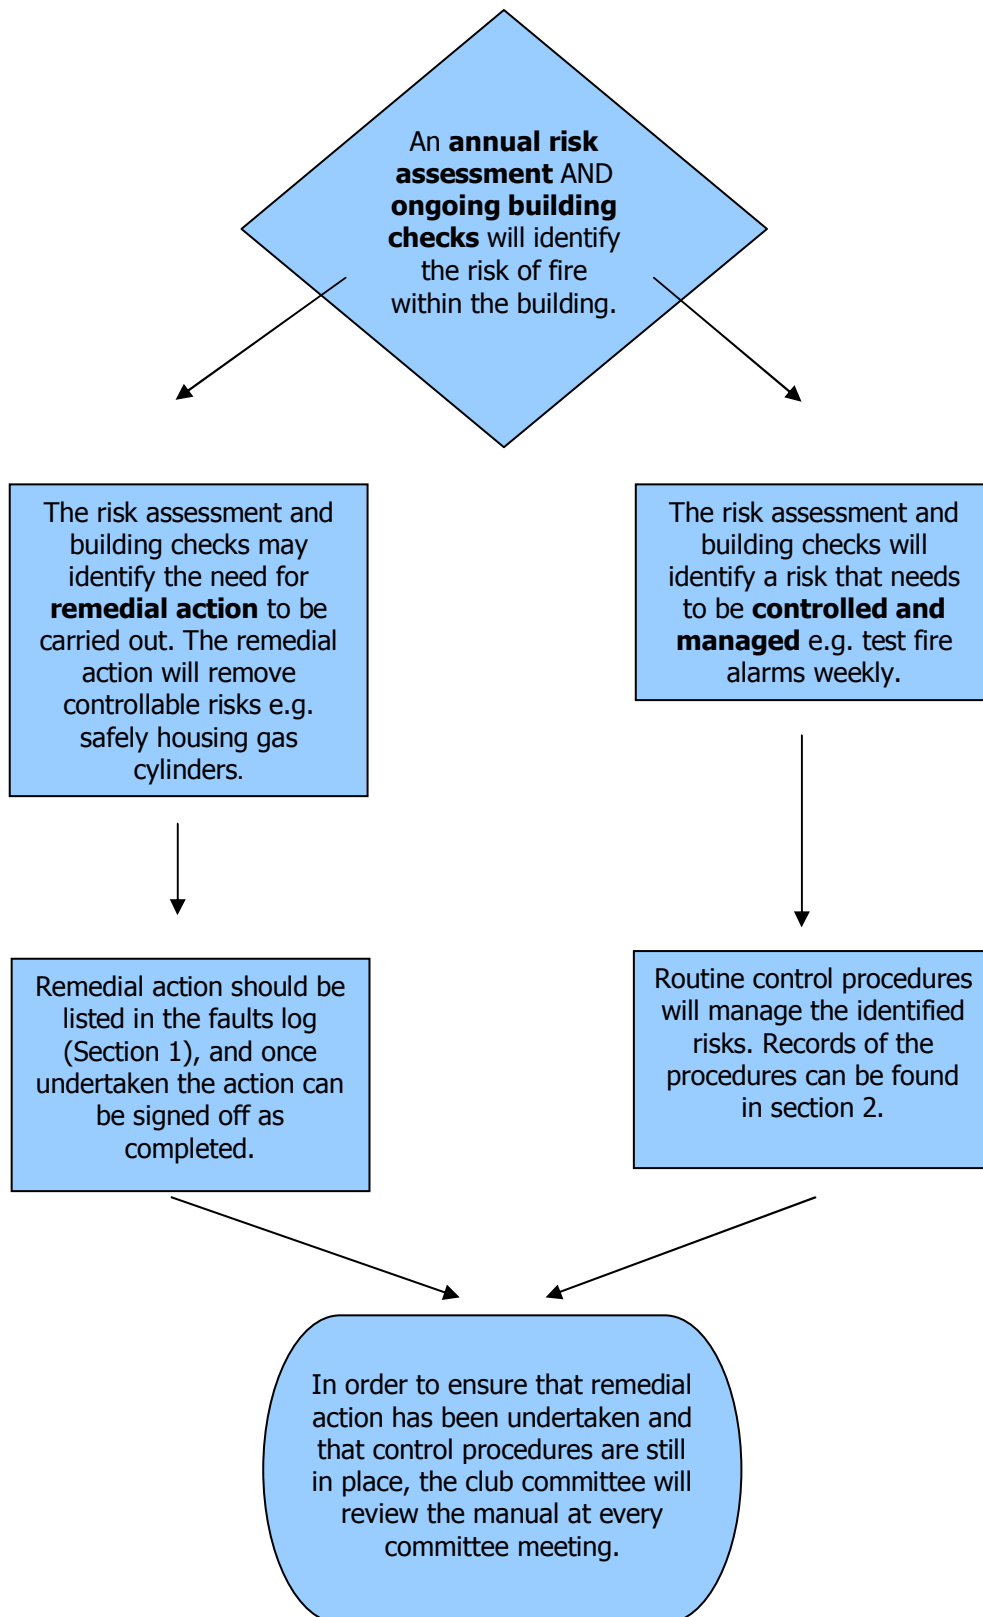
An **annual risk assessment** AND **ongoing building checks** will identify the risk of fire within the building.

The risk assessment and building checks may identify the need for **remedial action** to be carried out. The remedial action will remove controllable risks e.g. safely housing gas cylinders.

The risk assessment and building checks will identify a risk that needs to be **controlled and managed** e.g. test fire alarms weekly.

Remedial action should be listed in the faults log (Section 1), and once undertaken the action can be signed off as completed.

Routine control procedures will manage the identified risks. Records of the procedures can be found in section 2.

In order to ensure that remedial action has been undertaken and that control procedures are still in place, the club committee will review the manual at every committee meeting.